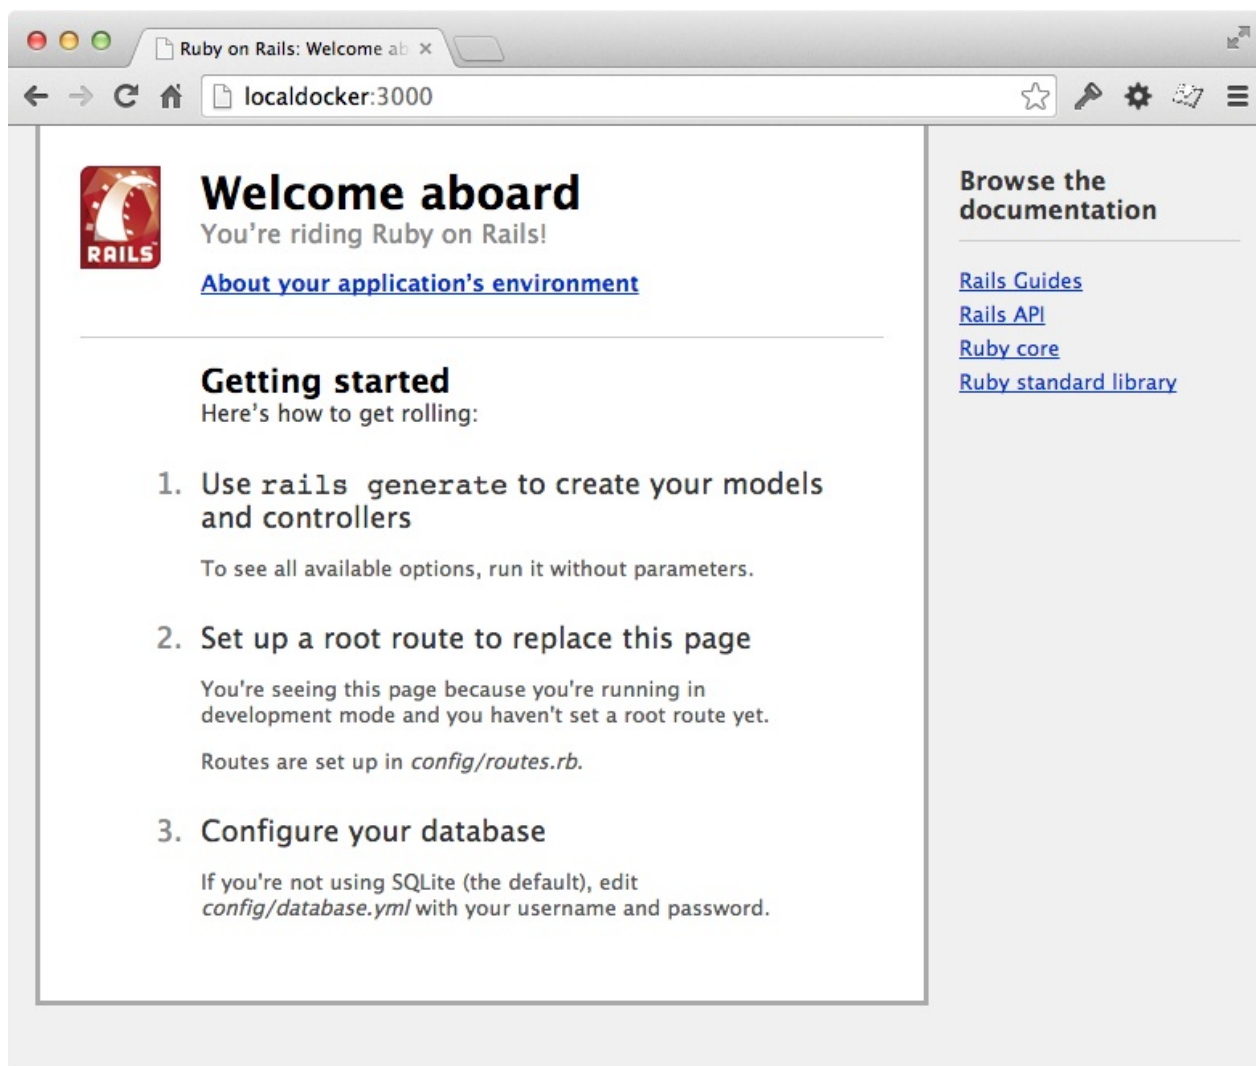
Ruby on Rails: Welcome ab ×

localdocker:3000

RAILS

Welcome aboard
You're riding Ruby on Rails!

About your application's environment

Getting started
Here's how to get rolling:

1. Use rails generate to create your models and controllers

To see all available options, run it without parameters.

2. Set up a root route to replace this page

You're seeing this page because you're running in development mode and you haven't set a root route yet.

Routes are set up in *config/routes.rb*.

3. Configure your database

If you're not using SQLite (the default), edit *config/database.yml* with your username and password.

Browse the documentation

Rails Guides
Rails API
Ruby core
Ruby standard library